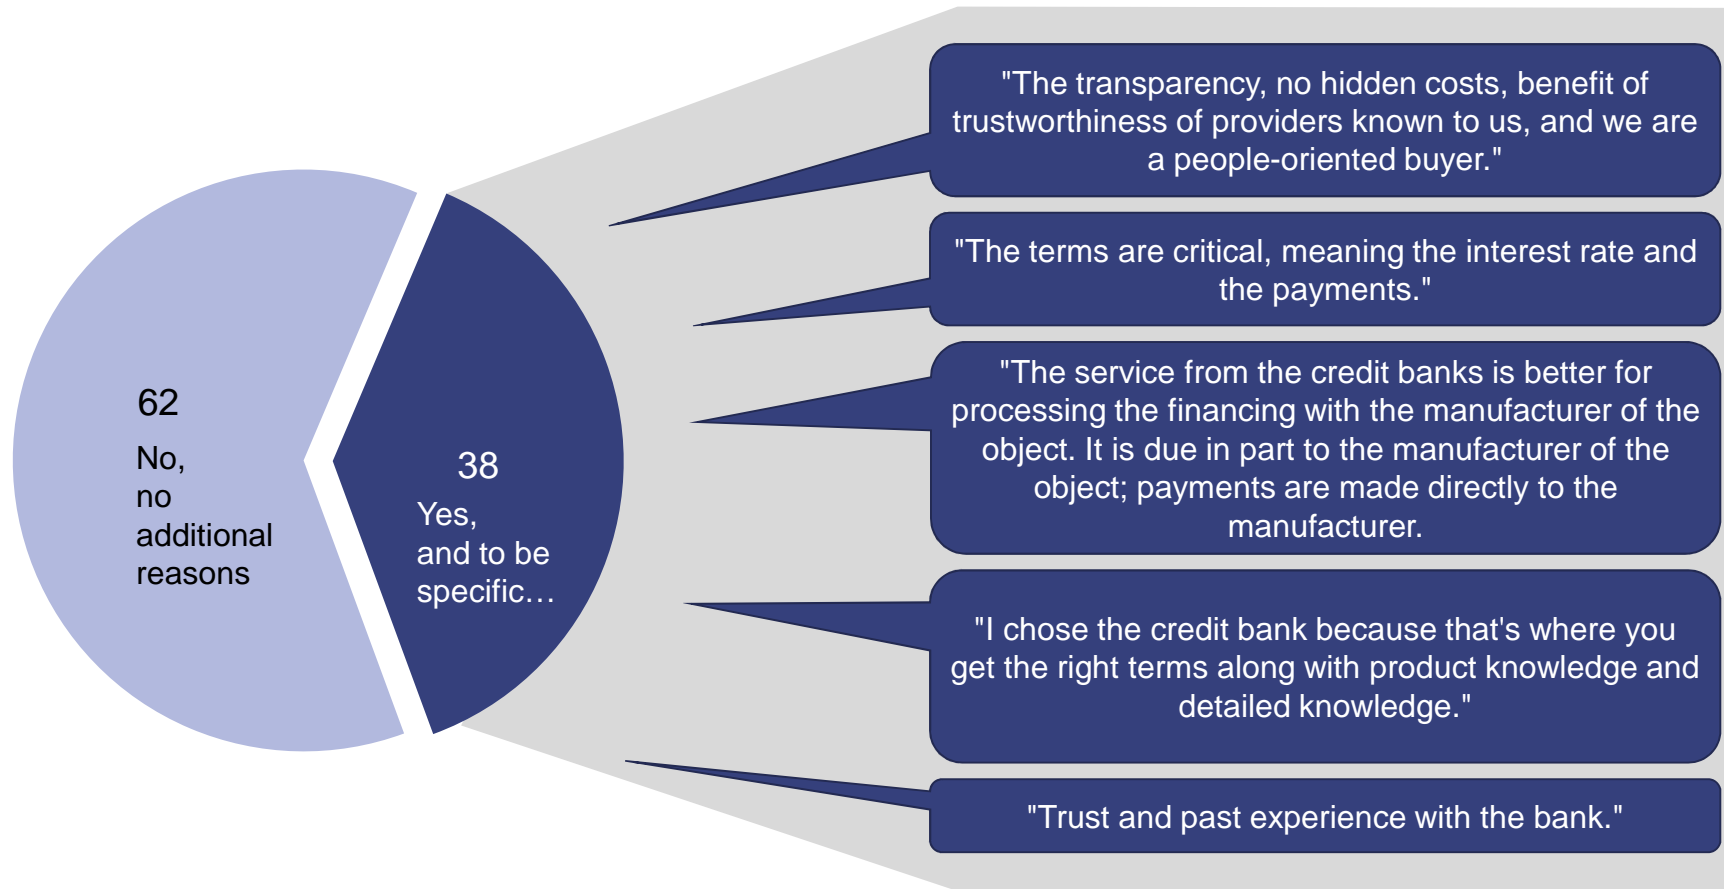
62
No, no additional reasons

38
Yes, and to be specific…

"The transparency, no hidden costs, benefit of trustworthiness of providers known to us, and we are a people-oriented buyer."

"The terms are critical, meaning the interest rate and the payments."

"The service from the credit banks is better for processing the financing with the manufacturer of the object. It is due in part to the manufacturer of the object; payments are made directly to the manufacturer.

"I chose the credit bank because that's where you get the right terms along with product knowledge and detailed knowledge."

"Trust and past experience with the bank."